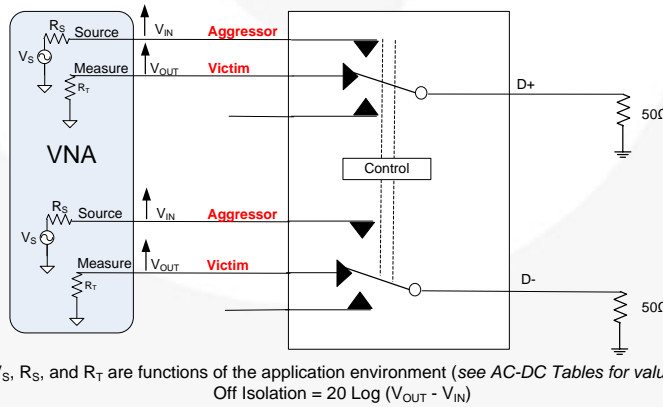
$R_S$ Source
$V_S$
Measure
$R_T$
$V_{IN}$ Aggressor
$V_{OUT}$ Victim
D+
50Ω
VNA
Control
$R_S$ Source
$V_S$
Measure
$R_T$
$V_{IN}$ Aggressor
$V_{OUT}$ Victim
D-
50Ω

$V_S$, $R_S$, and $R_T$ are functions of the application environment (*see AC-DC Tables for valu*
Off Isolation = 20 Log ($V_{OUT}$ - $V_{IN}$)